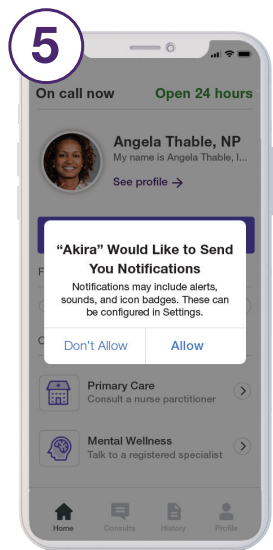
5

On call now

Open 24 hours

Angela Thable, NP

My name is Angela Thable, I...

See profile →

F

C

“Akira” Would Like to Send You Notifications

Notifications may include alerts, sounds, and icon badges. These can be configured in Settings.

Don't Allow

Allow

Primary Care

Consult a nurse partitioner

Mental Wellness

Talk to a registered specialist

Home

Consults

History

Profile